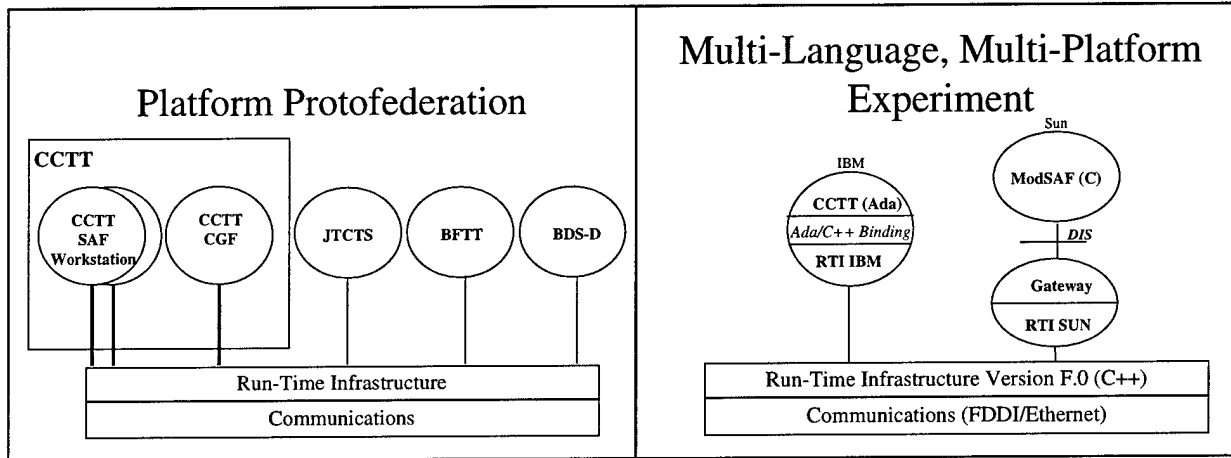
Platform Protofederation

CCTT

CCTT SAF Workstation

CCTT CGF

JTCTS

BFTT

BDS-D

Run-Time Infrastructure

Communications

Multi-Language, Multi-Platform Experiment

IBM

CCTT (Ada)

Ada/C++ Binding

RTI IBM

Sun

ModSAF (C)

DIS

Gateway

RTI SUN

Run-Time Infrastructure Version F.0 (C++)

Communications (FDDI/Ethernet)